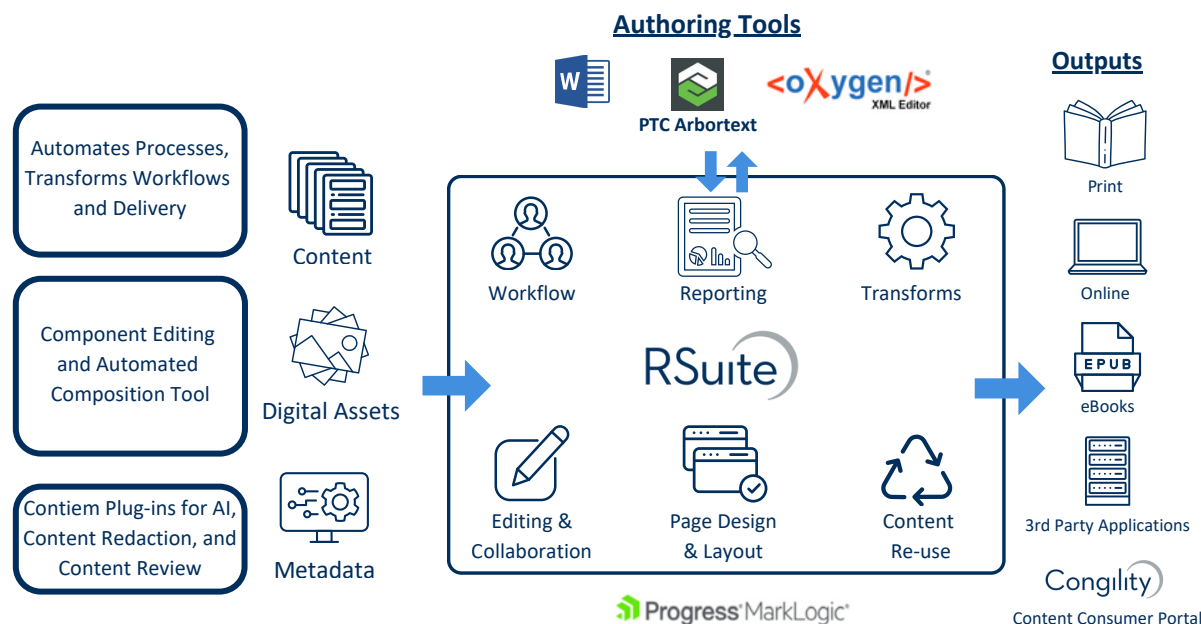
Authoring Tools

W

PTC Arbortext

<oXygen/> XML Editor

Outputs

Automates Processes, Transforms Workflows and Delivery

Component Editing and Automated Composition Tool

Contiem Plug-ins for AI, Content Redaction, and Content Review

Content

Digital Assets

Metadata

Workflow

Reporting

Transforms

RSuite

Editing & Collaboration

Page Design & Layout

Content Re-use

Print

Online

EPUB

eBooks

3rd Party Applications

Congility

Content Consumer Portal

Progress MarkLogic